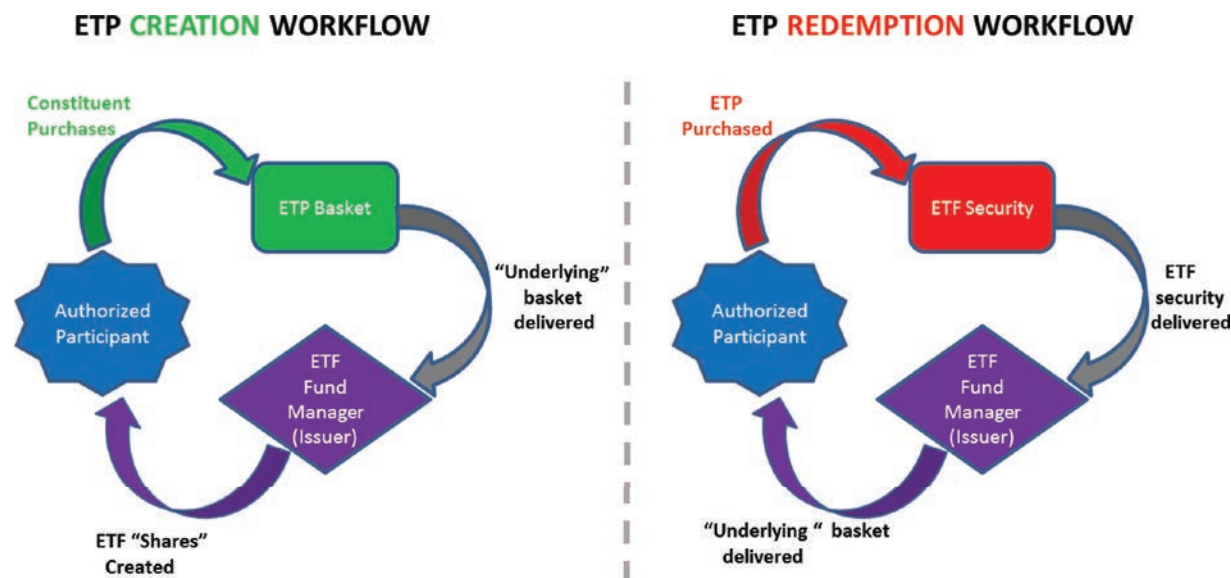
ETP CREATION WORKFLOW

Constituent Purchases

ETP Basket

"Underlying" basket delivered

Authorized Participant

ETF Fund Manager (Issuer)

ETF "Shares" Created

ETP REDEMPTION WORKFLOW

ETP Purchased

ETF Security

ETF security delivered

Authorized Participant

ETF Fund Manager (Issuer)

"Underlying " basket delivered